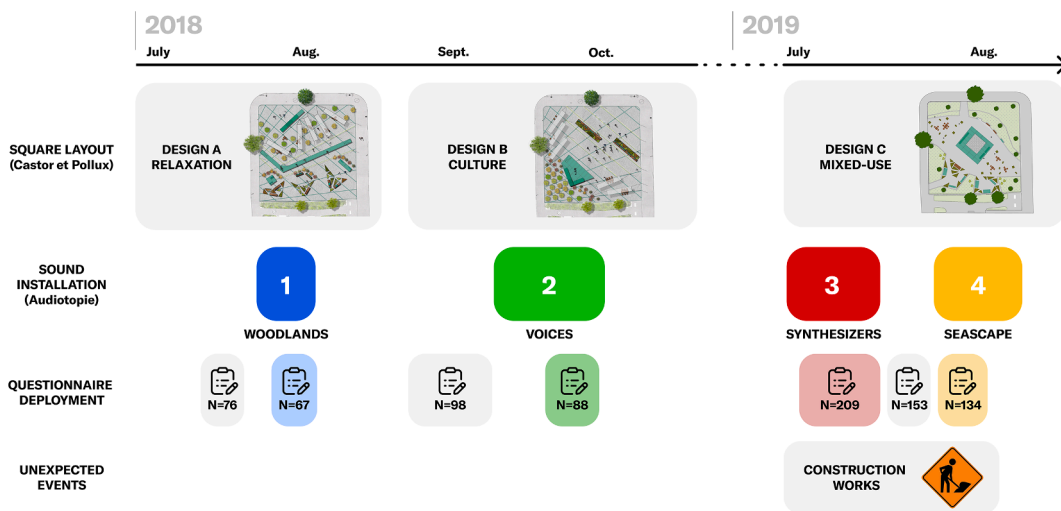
2018

July Aug. Sept. Oct.

2019

July Aug.

SQUARE LAYOUT (Castor et Pollux)

DESIGN A RELAXATION

DESIGN B CULTURE

DESIGN C MIXED-USE

SOUND INSTALLATION (Audiotopie)

1
WOODLANDS

2
VOICES

3
SYNTHESIZERS

4
SEASCAPE

QUESTIONNAIRE DEPLOYMENT

N=76

N=67

N=98

N=88

N=209

N=153

N=134

UNEXPECTED EVENTS

CONSTRUCTION WORKS